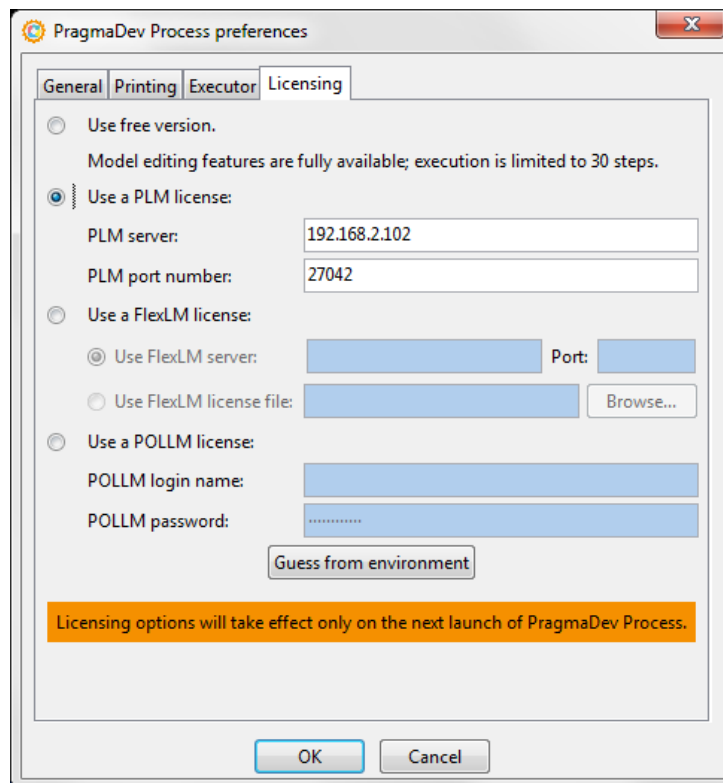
PragmaDev Process preferences

General | Printing | Executor | Licensing

Use free version.

Model editing features are fully available; execution is limited to 30 steps.

Use a PLM license:

PLM server: 192.168.2.102

PLM port number: 27042

Use a FlexLM license:

Use FlexLM server: Port:

Use FlexLM license file: Browse...

Use a POLLM license:

POLLM login name:

POLLM password: ············

Guess from environment

Licensing options will take effect only on the next launch of PragmaDev Process.

OK Cancel